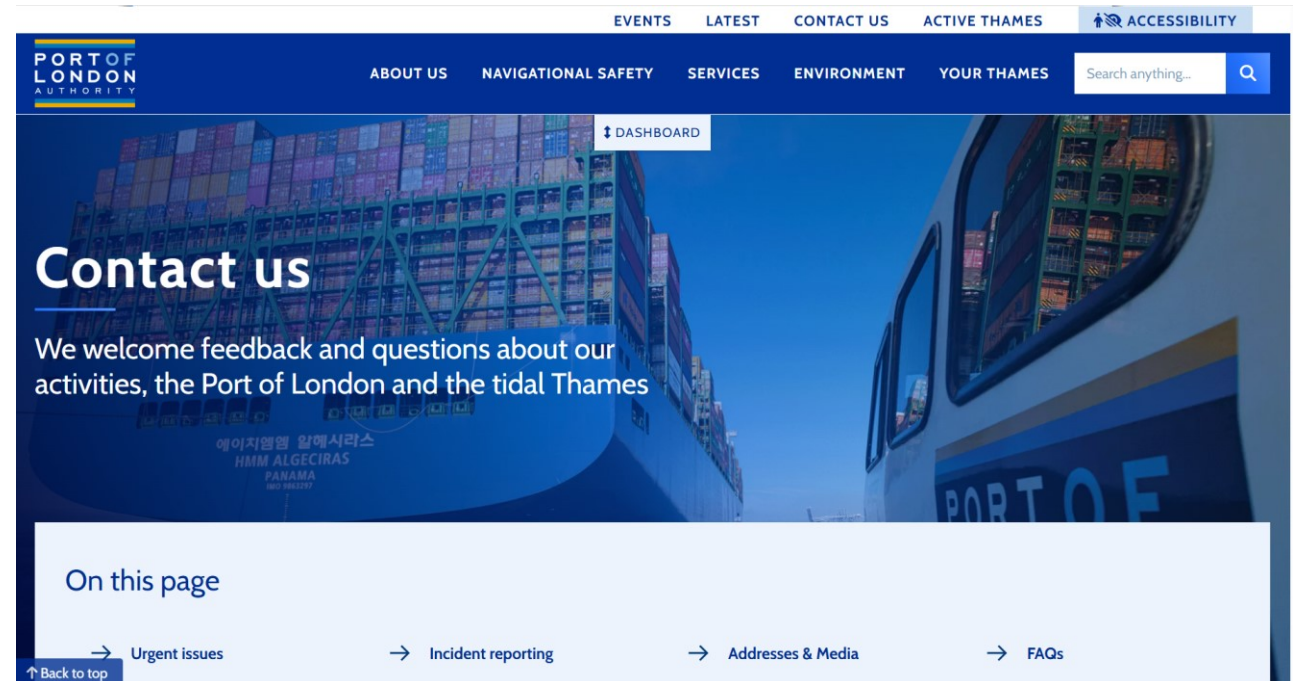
EVENTS LATEST CONTACT US ACTIVE THAMES ACCESSIBILITY

PORT OF LONDON AUTHORITY

ABOUT US NAVIGATIONAL SAFETY SERVICES ENVIRONMENT YOUR THAMES

Search anything...

DASHBOARD

Contact us

We welcome feedback and questions about our activities, the Port of London and the tidal Thames

에이치엠엠 알헤시라스
HMM ALGECIRAS
PANAMA

PORT OF

On this page

→ Urgent issues
→ Incident reporting
→ Addresses & Media
→ FAQs

↑ Back to top